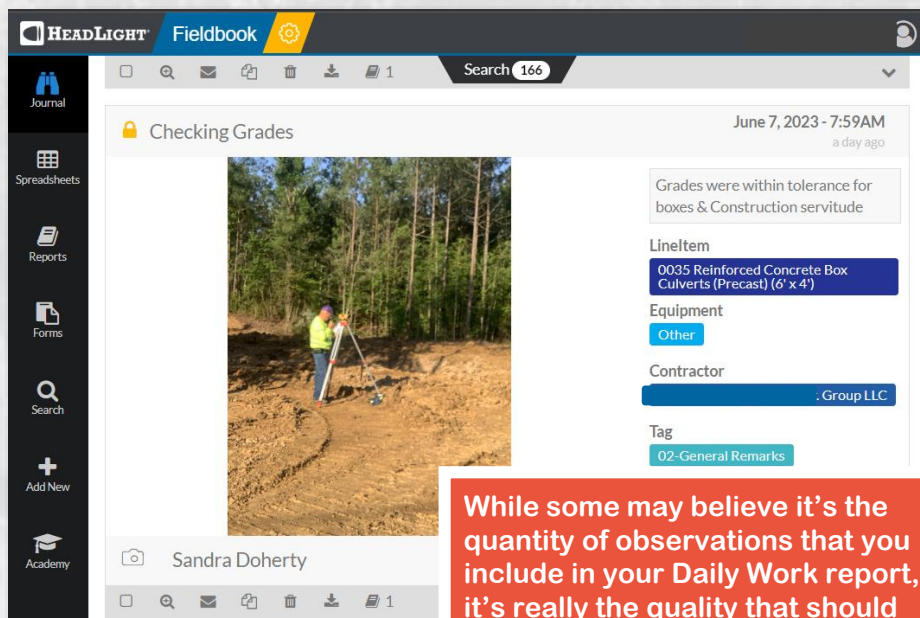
HEADLIGHT Fieldbook

Journal
Spreadsheets
Reports
Forms
Search
Add New
Academy

1
Search 166

Checking Grades

June 7, 2023 - 7:59AM
a day ago

Grades were within tolerance for boxes & Construction servitude

LineItem
0035 Reinforced Concrete Box Culverts (Precast) (6' x 4')

Equipment
Other

Contractor
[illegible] Group LLC

Tag
02-General Remarks

Sandra Doherty

1

While some may believe it's the quantity of observations that you include in your Daily Work report, it's really the quality that should